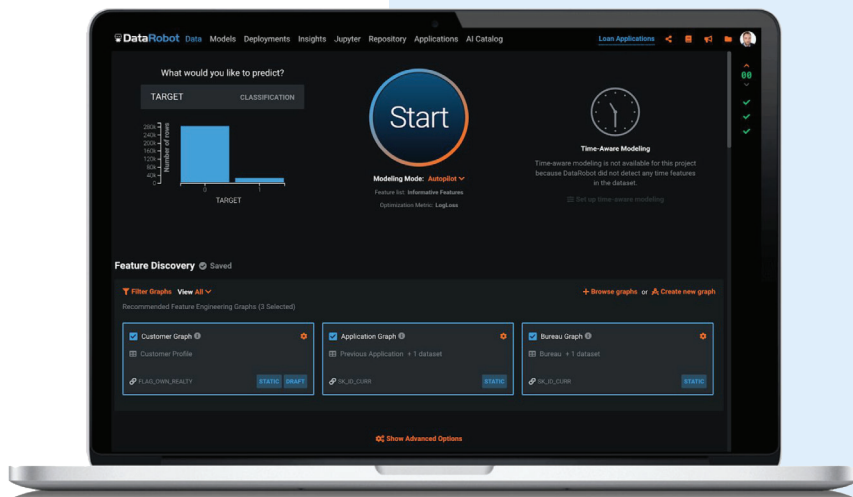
DataRobot Data Models Deployments Insights Jupyter Repository Applications AI Catalog

Loan Applications

00

What would you like to predict?

TARGET CLASSIFICATION

280k
240k
200k
160k
120k
80k
40k
0

Number of rows

0 1

TARGET

Start

Modeling Mode: Autopilot

Feature list: Informative Features

Optimization Metric: LogLoss

Time-Aware Modeling

Time-aware modeling is not available for this project because DataRobot did not detect any time features in the dataset.

Set up time-aware modeling

Feature Discovery Saved

Filter Graphs View All

+ Browse graphs or Create new graph

Recommended Feature Engineering Graphs (3 Selected)

Customer Graph

Customer Profile

FLAG_OWN_REALTY

STATIC DRAFT

Application Graph

Previous Application + 1 dataset

SK_ID_CURR

STATIC

Bureau Graph

Bureau + 1 dataset

SK_ID_CURR

STATIC

Show Advanced Options